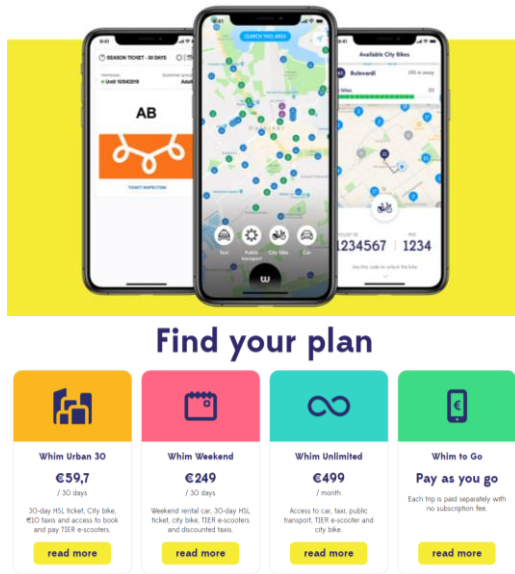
SEASON TICKET - 30 DAYS

Until 10/04/2019

Adult

AB

TICKET INSPECTION

SEARCH THIS AREA

Taxi

Public transport

City bike

Car

Available City Bikes

Bulevardi

1234567

1234

Find your plan

Whim Urban 30

€59,7

/ 30 days

30-day HSL ticket, City bike, €10 taxis and access to book and pay TIER e-scooters.

read more

Whim Weekend

€249

/ 30 days

Weekend rental car, 30-day HSL ticket, city bike, TIER e-scooters and discounted taxis.

read more

Whim Unlimited

€499

/ month

Access to car, taxi, public transport, TIER e-scooter and city bike.

read more

Whim to Go

Pay as you go

Each trip is paid separately with no subscription fee.

read more